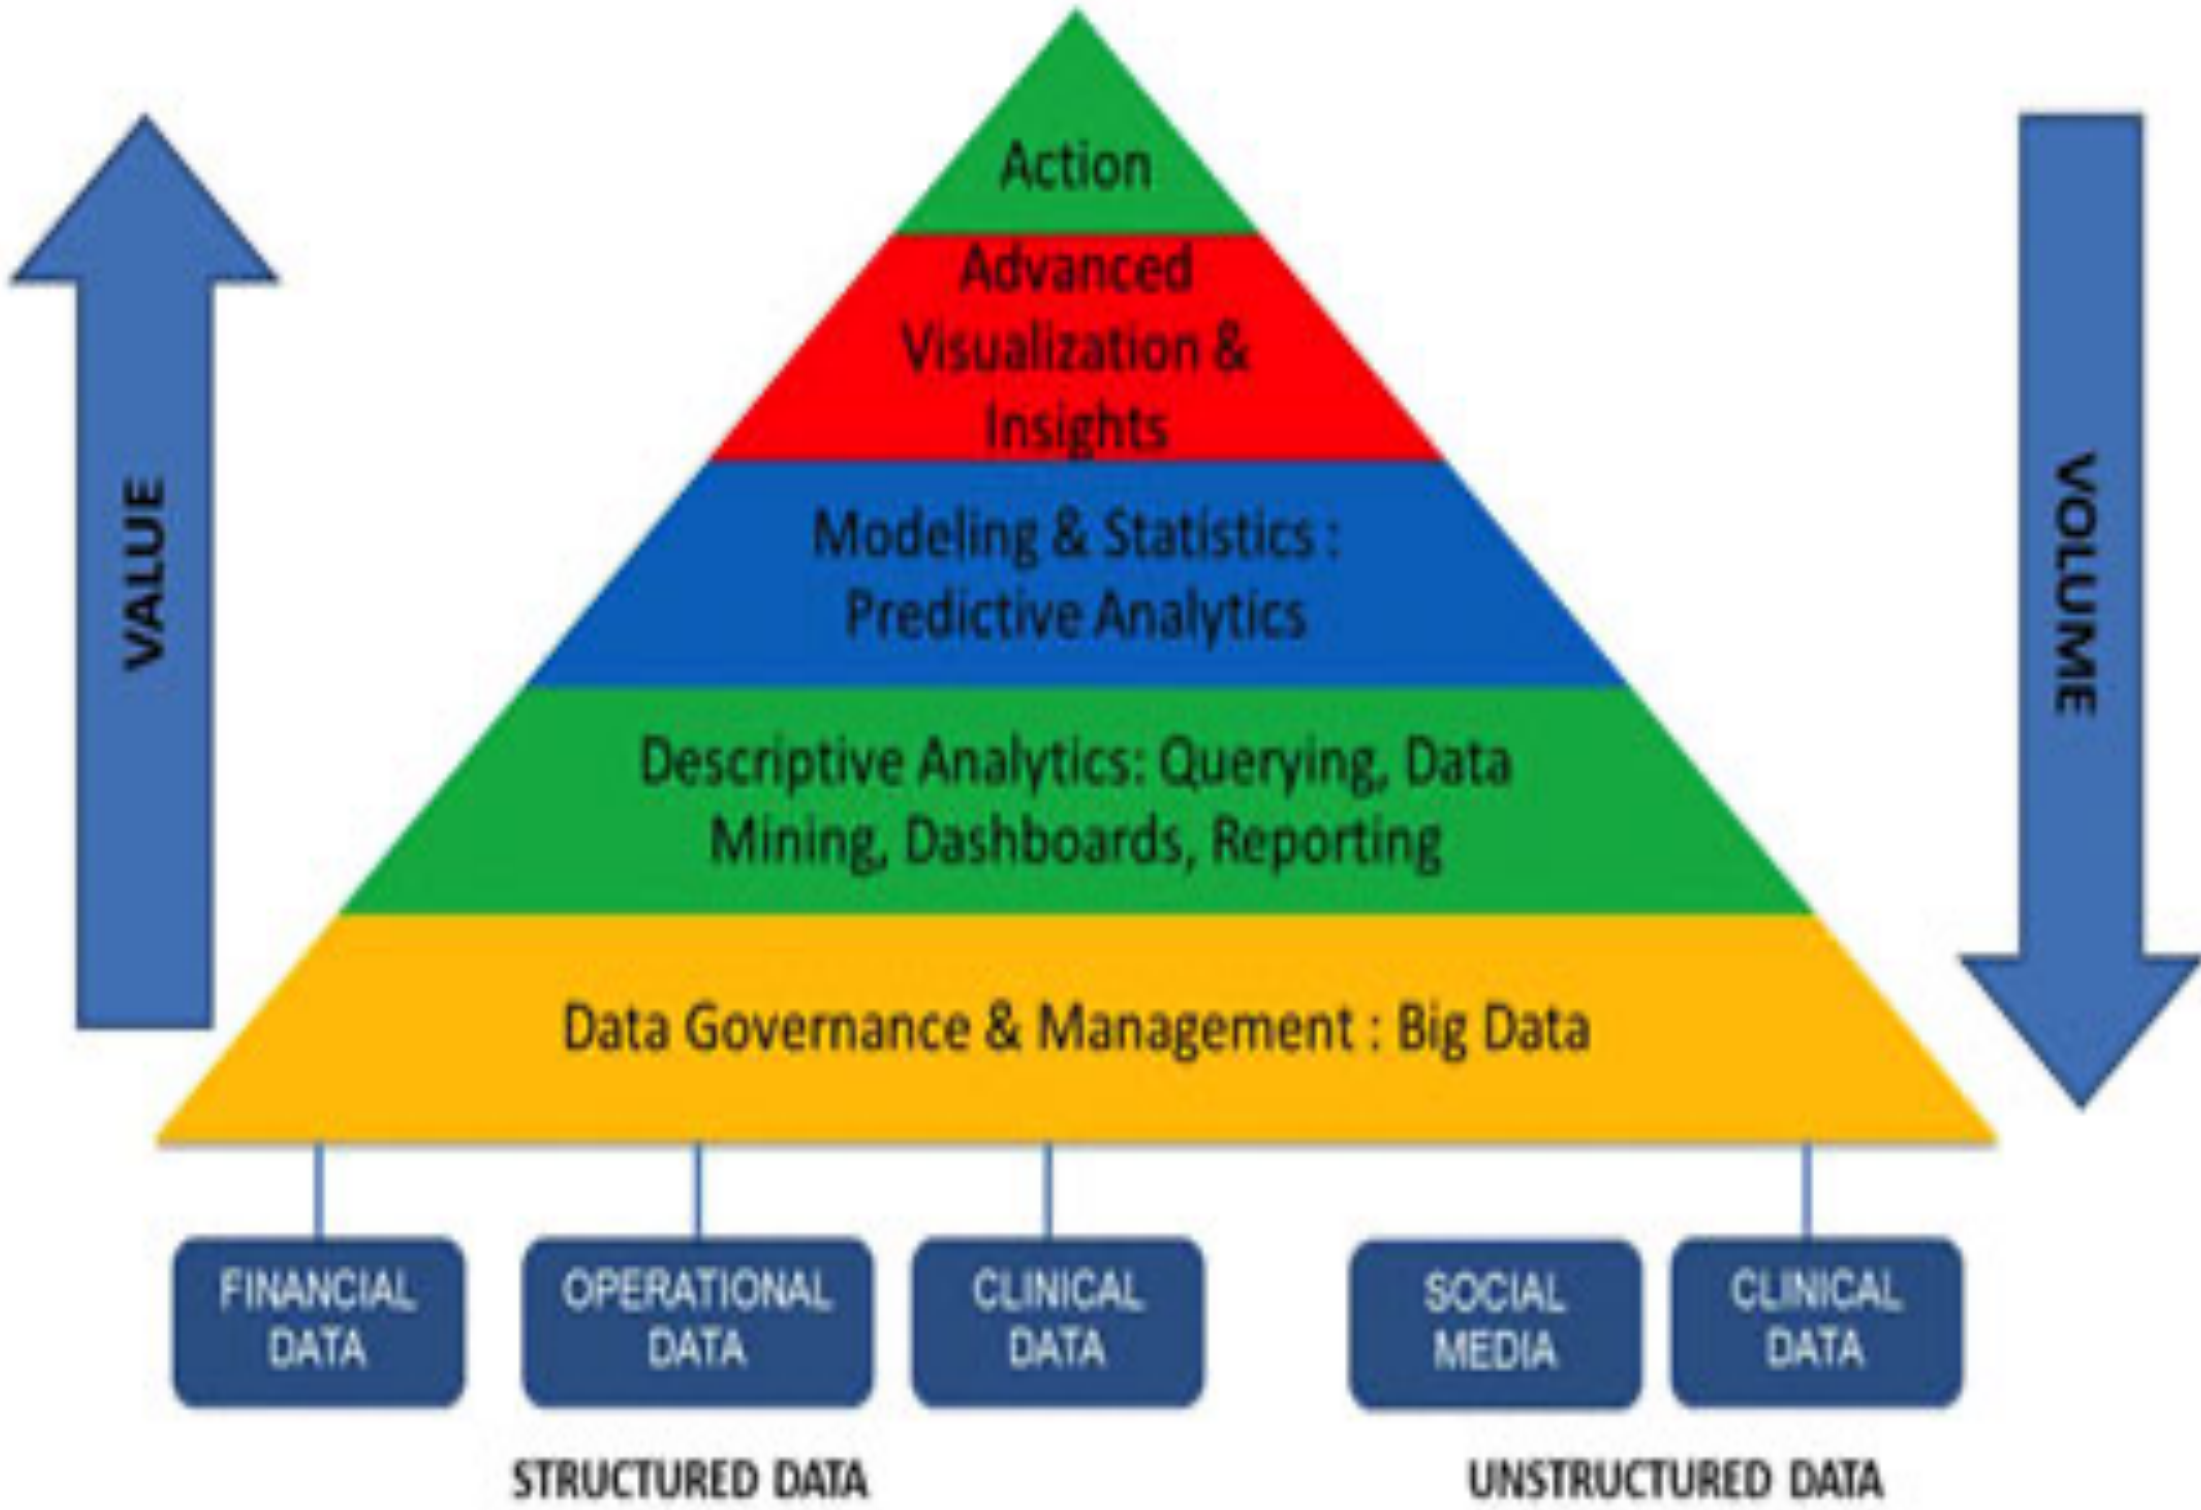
VALUE

Action

Advanced Visualization & Insights

Modeling & Statistics : Predictive Analytics

Descriptive Analytics: Querying, Data Mining, Dashboards, Reporting

Data Governance & Management : Big Data

VOLUME

FINANCIAL DATA

OPERATIONAL DATA

CLINICAL DATA

SOCIAL MEDIA

CLINICAL DATA

STRUCTURED DATA

UNSTRUCTURED DATA